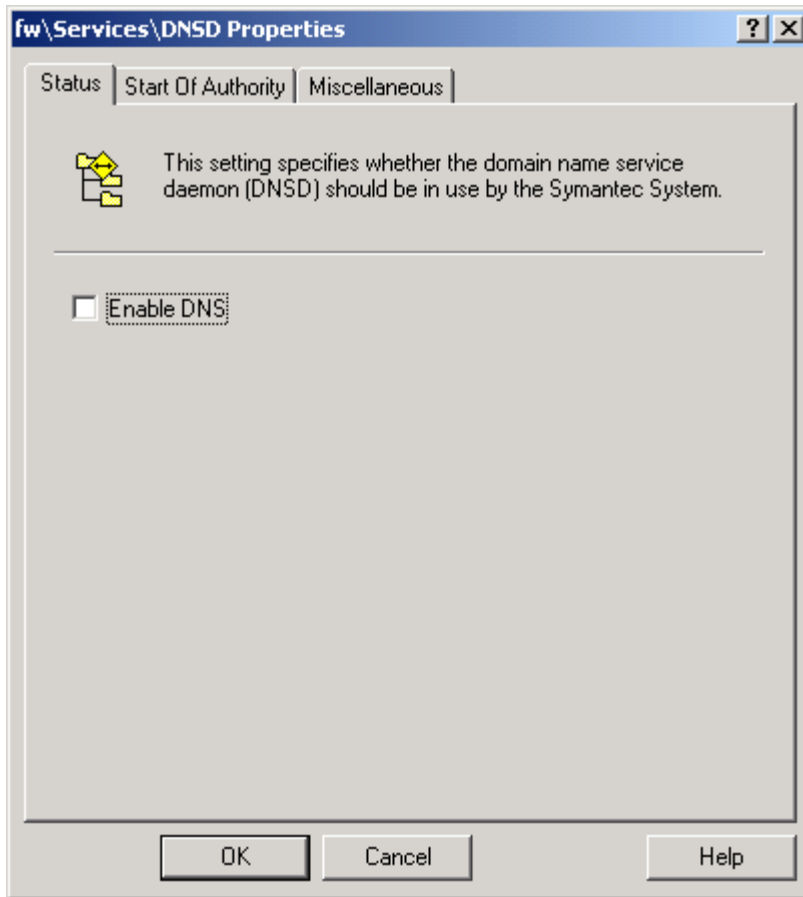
fw\Services\DNSD Properties

?

Status

Start Of Authority

Miscellaneous

This setting specifies whether the domain name service daemon (DNSD) should be in use by the Symantec System.

Enable DNS

OK

Cancel

Help